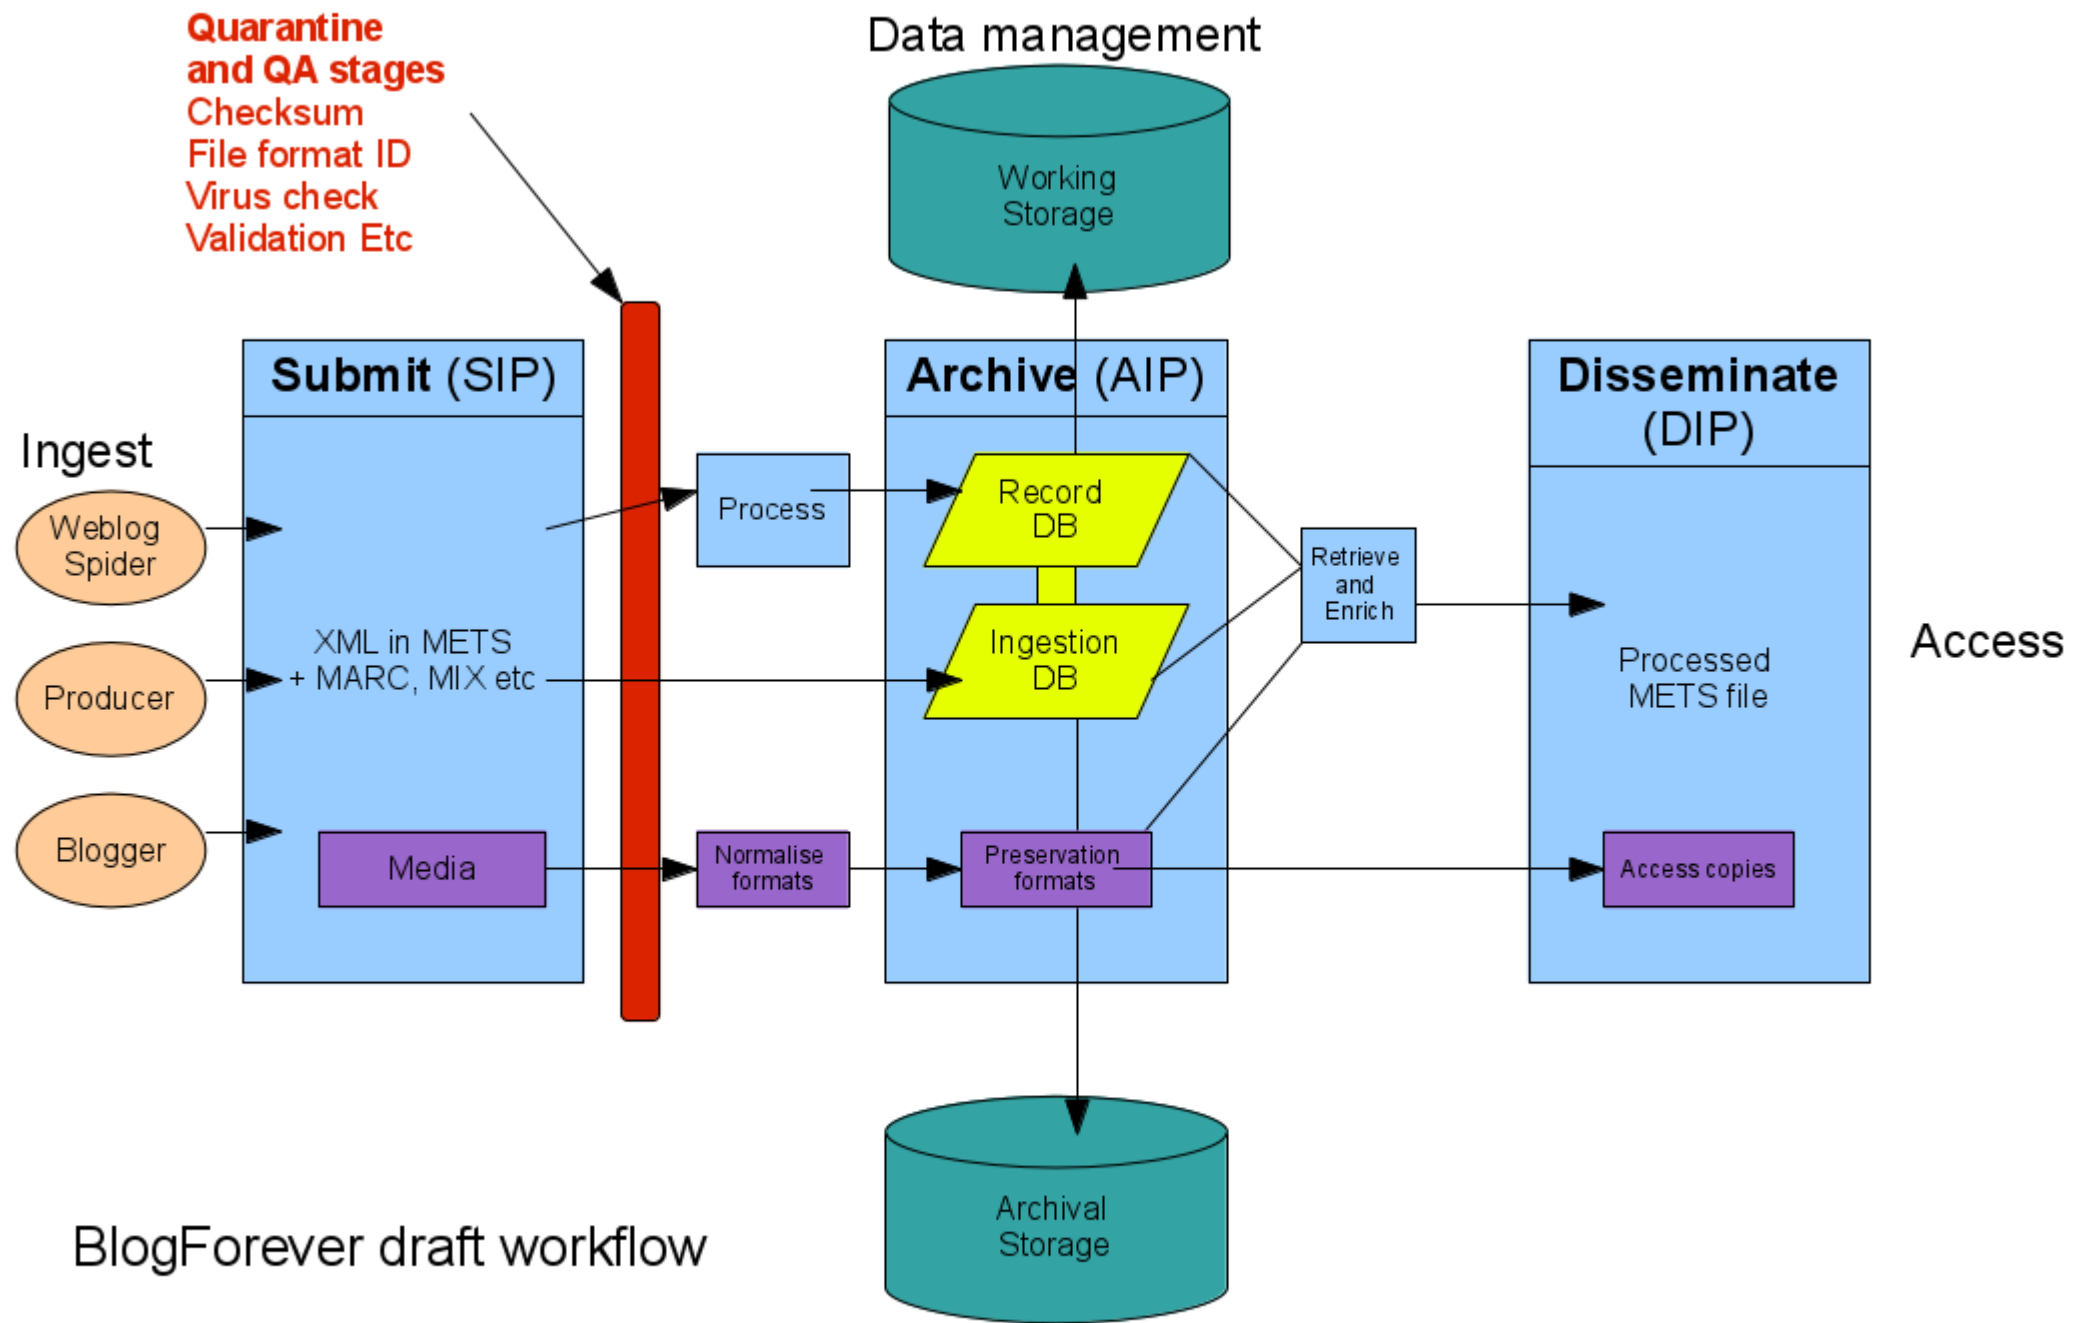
Quarantine and QA stages
Checksum
File format ID
Virus check
Validation Etc

Data management

Working Storage

Submit (SIP)

Archive (AIP)

Disseminate (DIP)

Ingest

Weblog Spider

Producer

Blogger

XML in METS + MARC, MIX etc

Media

Process

Normalise formats

Record DB

Ingestion DB

Preservation formats

Retrieve and Enrich

Processed METS file

Access copies

Access

Archival Storage

BlogForever draft workflow